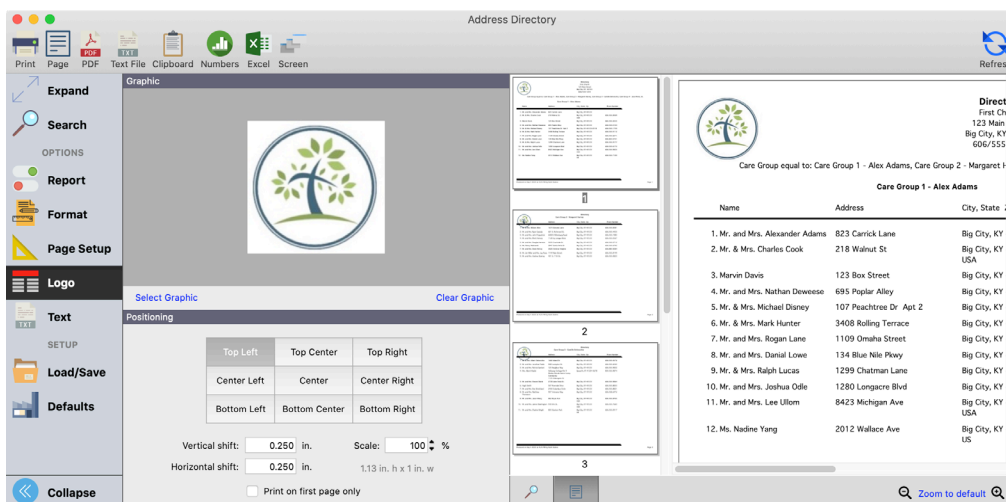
Address Directory

Print Page PDF Text File Clipboard Numbers Excel Screen

Refres

Expand
Search
OPTIONS
Report
Format
Page Setup
Logo
Text
SETUP
Load/Save
Defaults
Collapse

Graphic

Select Graphic
Clear Graphic

Positioning

| Top Left | Top Center | Top Right |
|---|---|---|
| Center Left | Center | Center Right |
| Bottom Left | Bottom Center | Bottom Right |

Vertical shift: 0.250 in.
Scale: 100 %
Horizontal shift: 0.250 in.
1.13 in. h x 1 in. w
Print on first page only

1
2
3

Direct
First Ch
123 Main
Big City, KY
606/555

Care Group equal to: Care Group 1 - Alex Adams, Care Group 2 - Margaret H

Care Group 1 - Alex Adams

| Name | Address | City, State |
|---|---|---|
| 1. Mr. and Mrs. Alexander Adams | 823 Carrick Lane | Big City, KY |
| 2. Mr. & Mrs. Charles Cook | 218 Walnut St | Big City, KY USA |
| 3. Marvin Davis | 123 Box Street | Big City, KY |
| 4. Mr. and Mrs. Nathan Deweese | 695 Poplar Alley | Big City, KY |
| 5. Mr. & Mrs. Michael Disney | 107 Peachtree Dr Apt 2 | Big City, KY |
| 6. Mr. & Mrs. Mark Hunter | 3408 Rolling Terrace | Big City, KY |
| 7. Mr. and Mrs. Rogan Lane | 1109 Omaha Street | Big City, KY |
| 8. Mr. and Mrs. Danial Lowe | 134 Blue Nile Pkwy | Big City, KY |
| 9. Mr. & Mrs. Ralph Lucas | 1299 Chatman Lane | Big City, KY |
| 10. Mr. and Mrs. Joshua Odle | 1280 Longacre Blvd | Big City, KY |
| 11. Mr. and Mrs. Lee Ullom | 8423 Michigan Ave | Big City, KY USA |
| 12. Ms. Nadine Yang | 2012 Wallace Ave | Big City, KY US |

Zoom to default